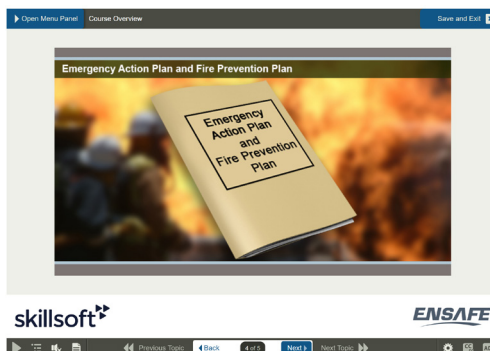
Open Menu Panel Course Overview

Save and Exit

Emergency Action Plan and Fire Prevention Plan

Emergency Action Plan and Fire Prevention Plan

skillsoft

ENSAFE

Previous Topic Back 4 of 5 Next Next Topic